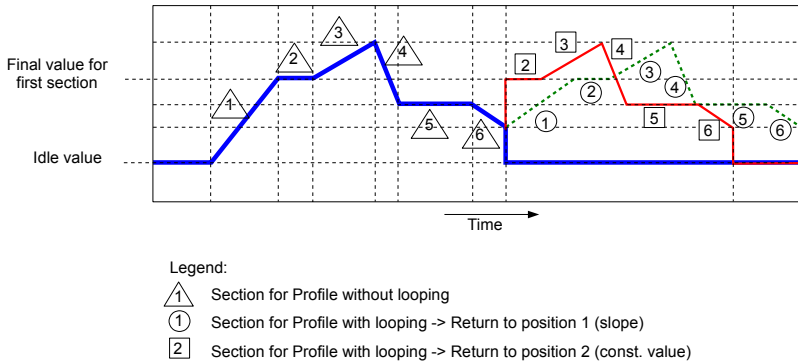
Final value for first section

Idle value

1
2
3
4
5
6

2
3
4
5
6

1
2
3
4
5
6

Time

Legend:

1 Section for Profile without looping

1 Section for Profile with looping -> Return to position 1 (slope)

2 Section for Profile with looping -> Return to position 2 (const. value)